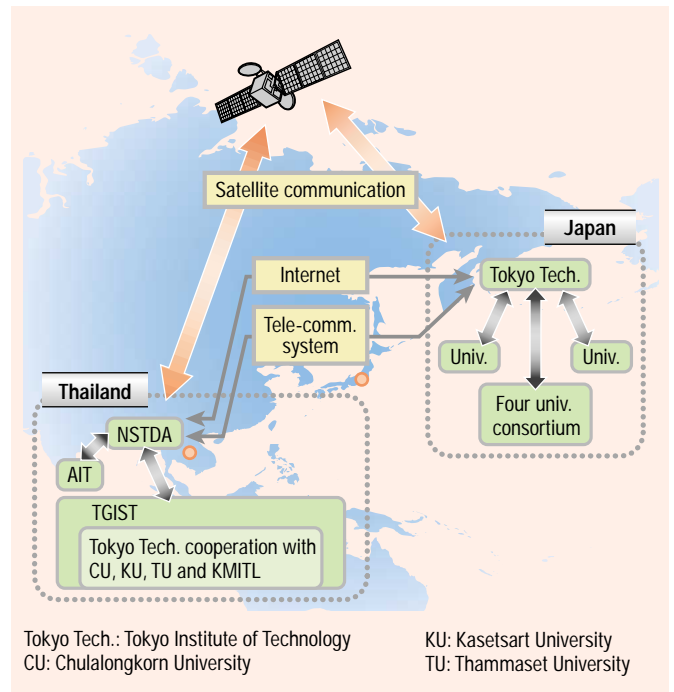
Satellite communication

Japan

Internet

Tokyo Tech.

Tele-comm. system

Univ.

Univ.

Thailand

Four univ. consortium

NSTDA

AIT

TGIST

Tokyo Tech. cooperation with CU, KU, TU and KMITL

Tokyo Tech.: Tokyo Institute of Technology
CU: Chulalongkorn University

KU: Kasetsart University
TU: Thammaset University